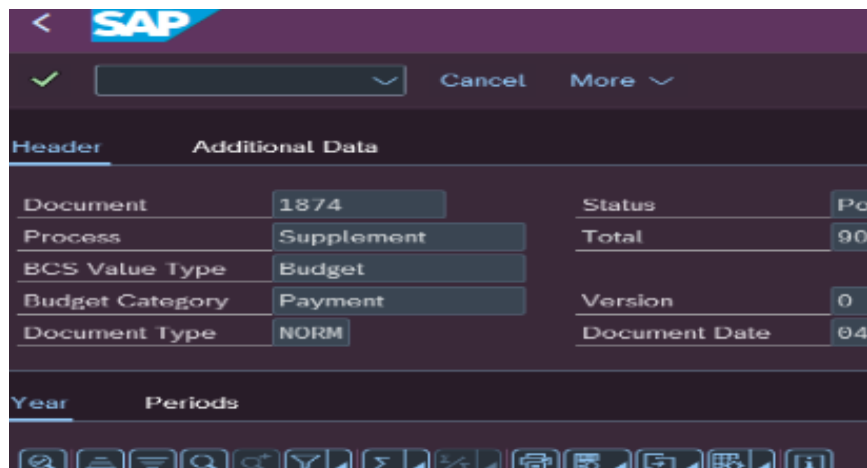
SAP

Cancel More

Header Additional Data

Document 1874
Process Supplement
BCS Value Type Budget
Budget Category Payment
Document Type NORM

Status Po
Total 90
Version 0
Document Date 04

Year Periods